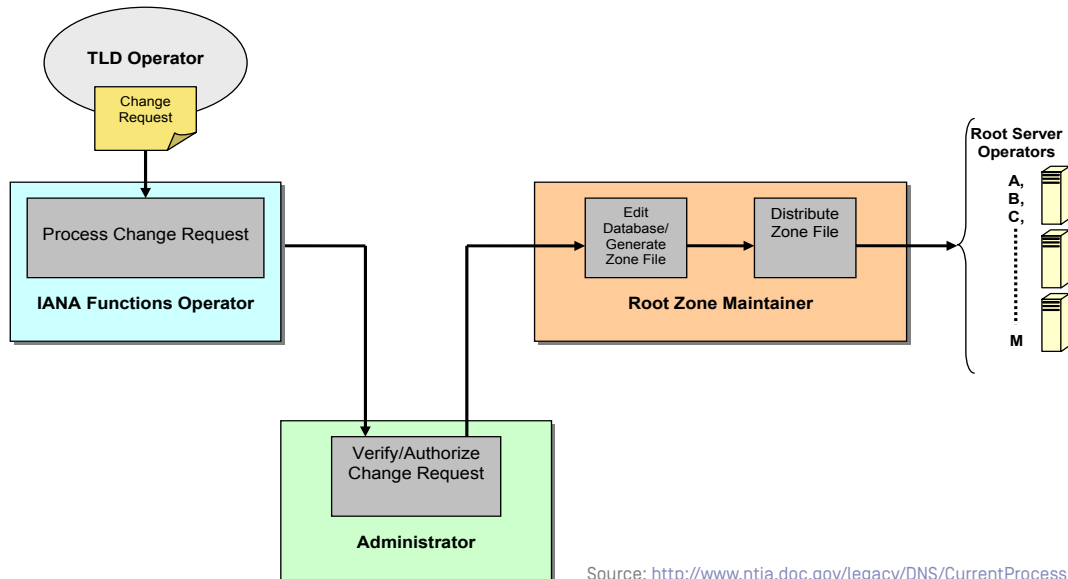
TLD Operator

Change Request

Process Change Request

IANA Functions Operator

Edit Database/ Generate Zone File

Distribute Zone File

Root Zone Maintainer

Root Server Operators

A,
B,
C,
M

Verify/Authorize Change Request

Administrator

Source: http://www.ntia.doc.gov/legacy/DNS/CurrentProcess